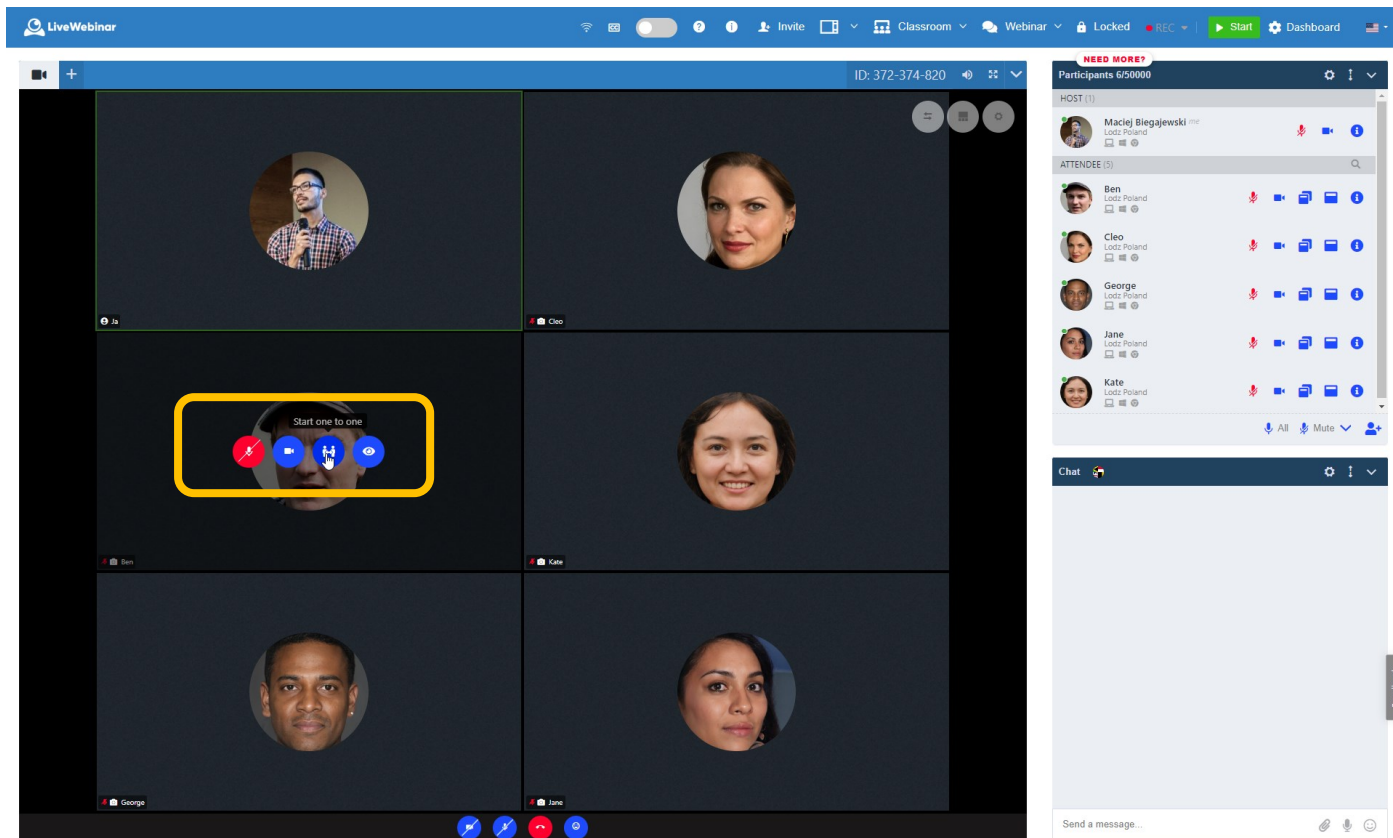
LiveWebinar

Invite Classroom Webinar Locked REC Start Dashboard

ID: 372-374-820

Ja
Cleo
Start one to one
Ben
Kate
George
Jane

NEED MORE?
Participants 6/50000

HOST (1)
Maciej Biegajewski me
Lodz Poland

ATTENDEE (5)
Ben
Lodz Poland
Cleo
Lodz Poland
George
Lodz Poland
Jane
Lodz Poland
Kate
Lodz Poland

All Mute

Chat

Send a message...